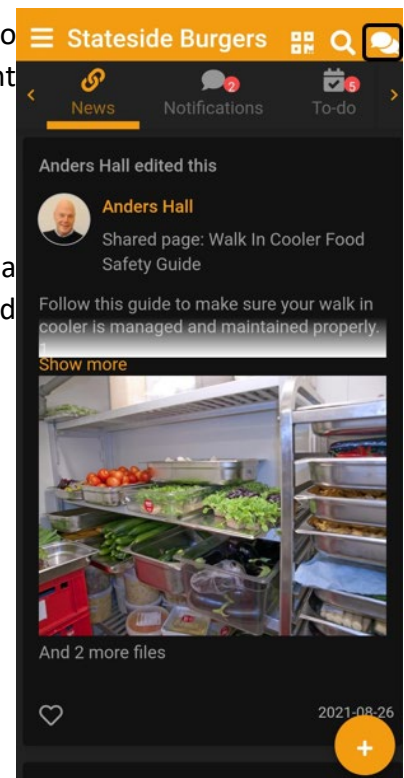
o
nt
a
d

Stateside Burgers

News
Notifications 2
To-do 5

Anders Hall edited this

Anders Hall
Shared page: Walk In Cooler Food Safety Guide

Follow this guide to make sure your walk in cooler is managed and maintained properly.
1.
Show more

And 2 more files

2021-08-26

+